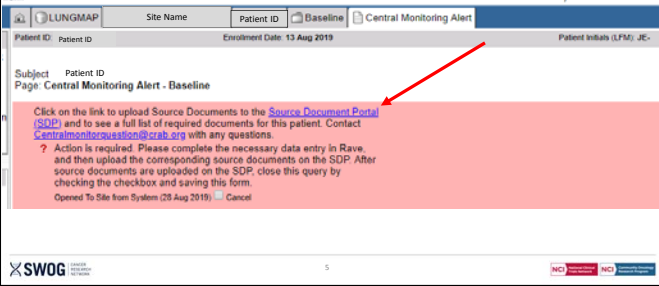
LUNGMAP | Site Name | Patient ID | Baseline | Central Monitoring Alert

Patient ID: Patient ID Enrollment Date: 13 Aug 2019 Patient Initials (LFM): JE-

Subject Patient ID
Page: Central Monitoring Alert - Baseline

Click on the link to upload Source Documents to the Source Document Portal (SDP) and to see a full list of required documents for this patient. Contact Centralmonitorquestion@crab.org with any questions.

? Action is required. Please complete the necessary data entry in Rave, and then upload the corresponding source documents on the SDP. After source documents are uploaded on the SDP, close this query by checking the checkbox and saving this form.

Opened To Site from System (28 Aug 2019) Cancel

SWOG CANCER RESEARCH NETWORK

5

NCI National Clinical Trials Network NCI Community Oncology Research Program